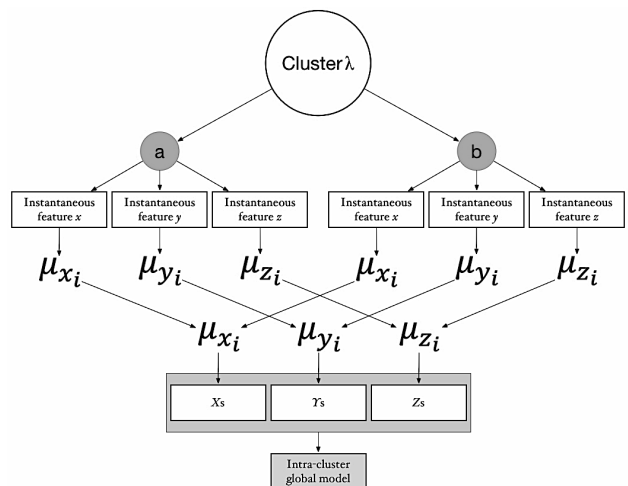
Cluster $\lambda$

a

b

Instantaneous feature $x$

Instantaneous feature $y$

Instantaneous feature $z$

Instantaneous feature $x$

Instantaneous feature $y$

Instantaneous feature $z$

$\mu_{x_i}$ $\mu_{y_i}$ $\mu_{z_i}$ $\mu_{x_i}$ $\mu_{y_i}$ $\mu_{z_i}$

$\mu_{x_i}$ $\mu_{y_i}$ $\mu_{z_i}$

$X$s

$Y$s

$Z$s

Intra-cluster global model